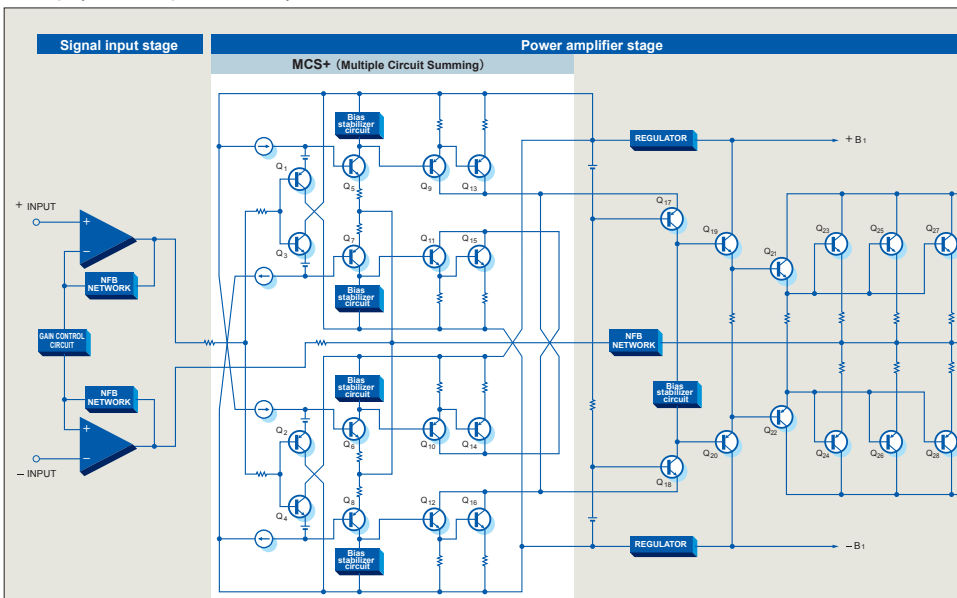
Signal input stage

Power amplifier stage

MCS+ (Multiple Circuit Summing)

+ INPUT

– INPUT

NFB NETWORK

GAIN CONTROL CIRCUIT

NFB NETWORK

Bias stabilizer circuit

Bias stabilizer circuit

Bias stabilizer circuit

Bias stabilizer circuit

REGULATOR

REGULATOR

NFB NETWORK

Bias stabilizer circuit

+ B1

– B1

Q1 Q3 Q5 Q7 Q9 Q11 Q13 Q15 Q17 Q19 Q21 Q23 Q25 Q27

Q2 Q4 Q6 Q8 Q10 Q12 Q14 Q16 Q18 Q20 Q22 Q24 Q26 Q28